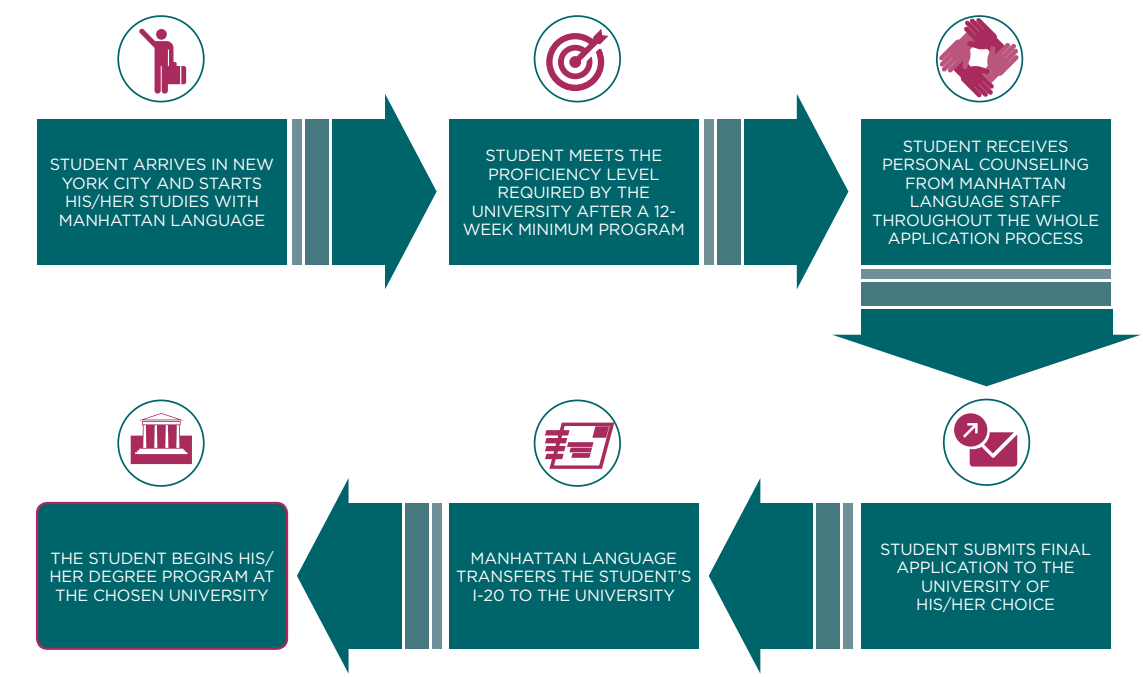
STUDENT ARRIVES IN NEW YORK CITY AND STARTS HIS/HER STUDIES WITH MANHATTAN LANGUAGE

STUDENT MEETS THE PROFICIENCY LEVEL REQUIRED BY THE UNIVERSITY AFTER A 12-WEEK MINIMUM PROGRAM

STUDENT RECEIVES PERSONAL COUNSELING FROM MANHATTAN LANGUAGE STAFF THROUGHOUT THE WHOLE APPLICATION PROCESS

STUDENT SUBMITS FINAL APPLICATION TO THE UNIVERSITY OF HIS/HER CHOICE

MANHATTAN LANGUAGE TRANSFERS THE STUDENT'S I-20 TO THE UNIVERSITY

THE STUDENT BEGINS HIS/HER DEGREE PROGRAM AT THE CHOSEN UNIVERSITY